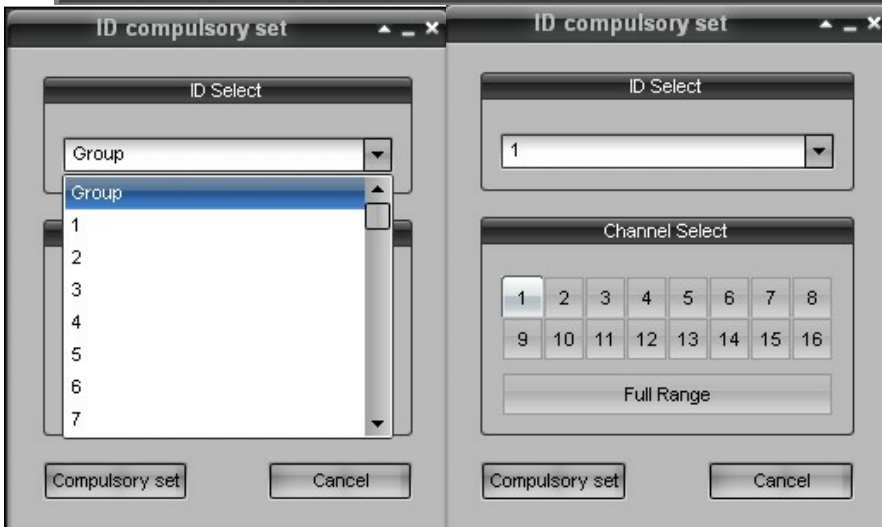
ID compulsory set

ID Select

Group

Group
1
2
3
4
5
6
7

Compulsory set

Cancel

ID compulsory set

ID Select

1

Channel Select

| 1 | 2 | 3 | 4 | 5 | 6 | 7 | 8 |
|---|---|---|---|---|---|---|---|
| 9 | 10 | 11 | 12 | 13 | 14 | 15 | 16 |

Full Range

Compulsory set

Cancel